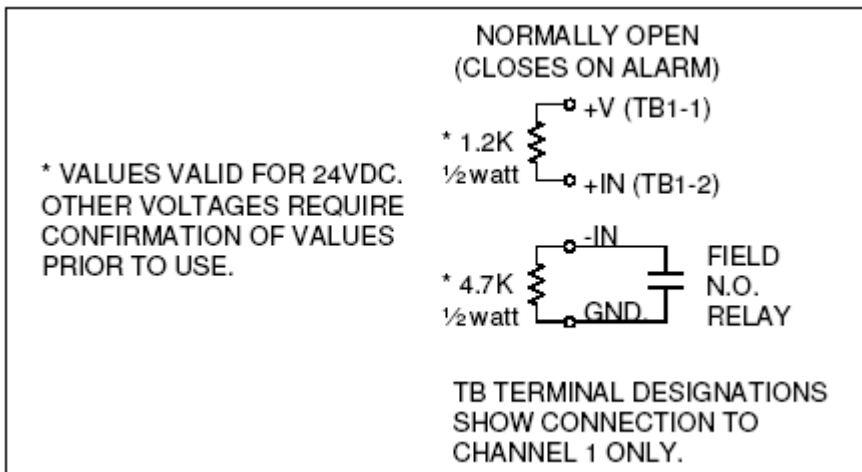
NORMALLY OPEN
(CLOSES ON ALARM)

* VALUES VALID FOR 24VDC. OTHER VOLTAGES REQUIRE CONFIRMATION OF VALUES PRIOR TO USE.

* 1.2K
½ watt

+V (TB1-1)

+IN (TB1-2)

* 4.7K
½ watt

-IN

GND.

FIELD
N.O.
RELAY

TB TERMINAL DESIGNATIONS SHOW CONNECTION TO CHANNEL 1 ONLY.